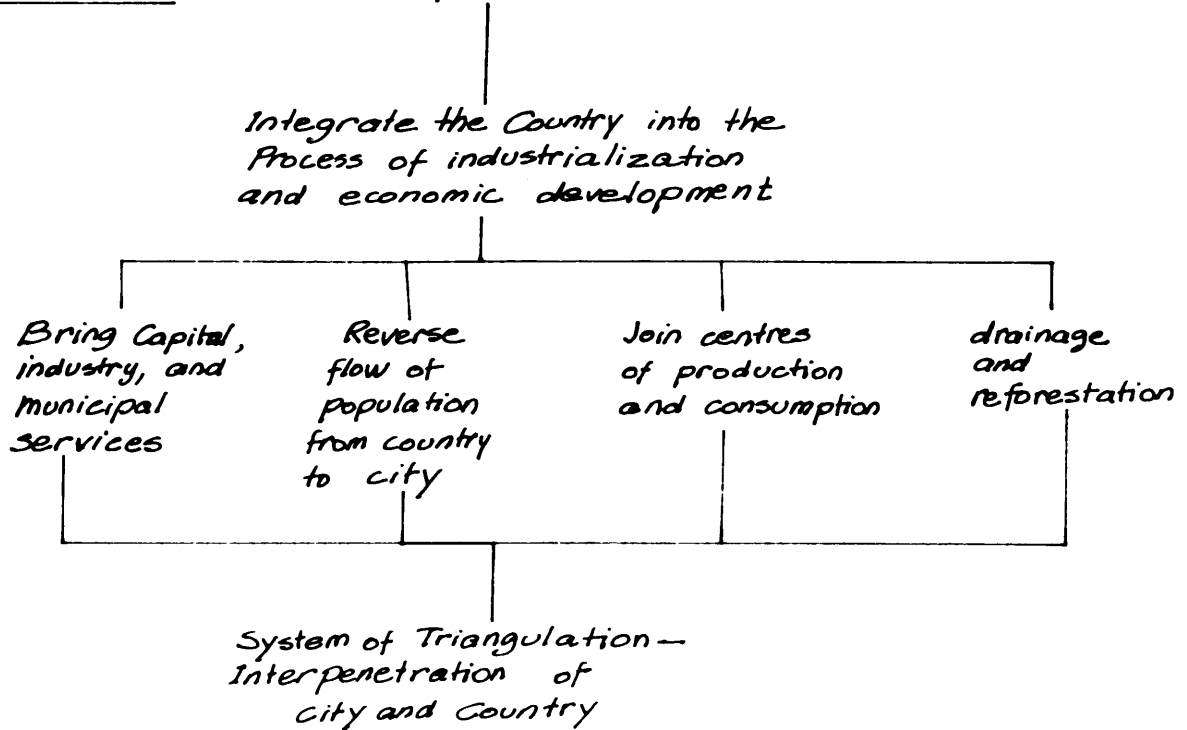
Integrate the Country into the Process of industrialization and economic development

Bring Capital, industry, and municipal services

Reverse flow of population from country to city

Join centres of production and consumption

drainage and reforestation

System of Triangulation — Interpenetration of city and Country